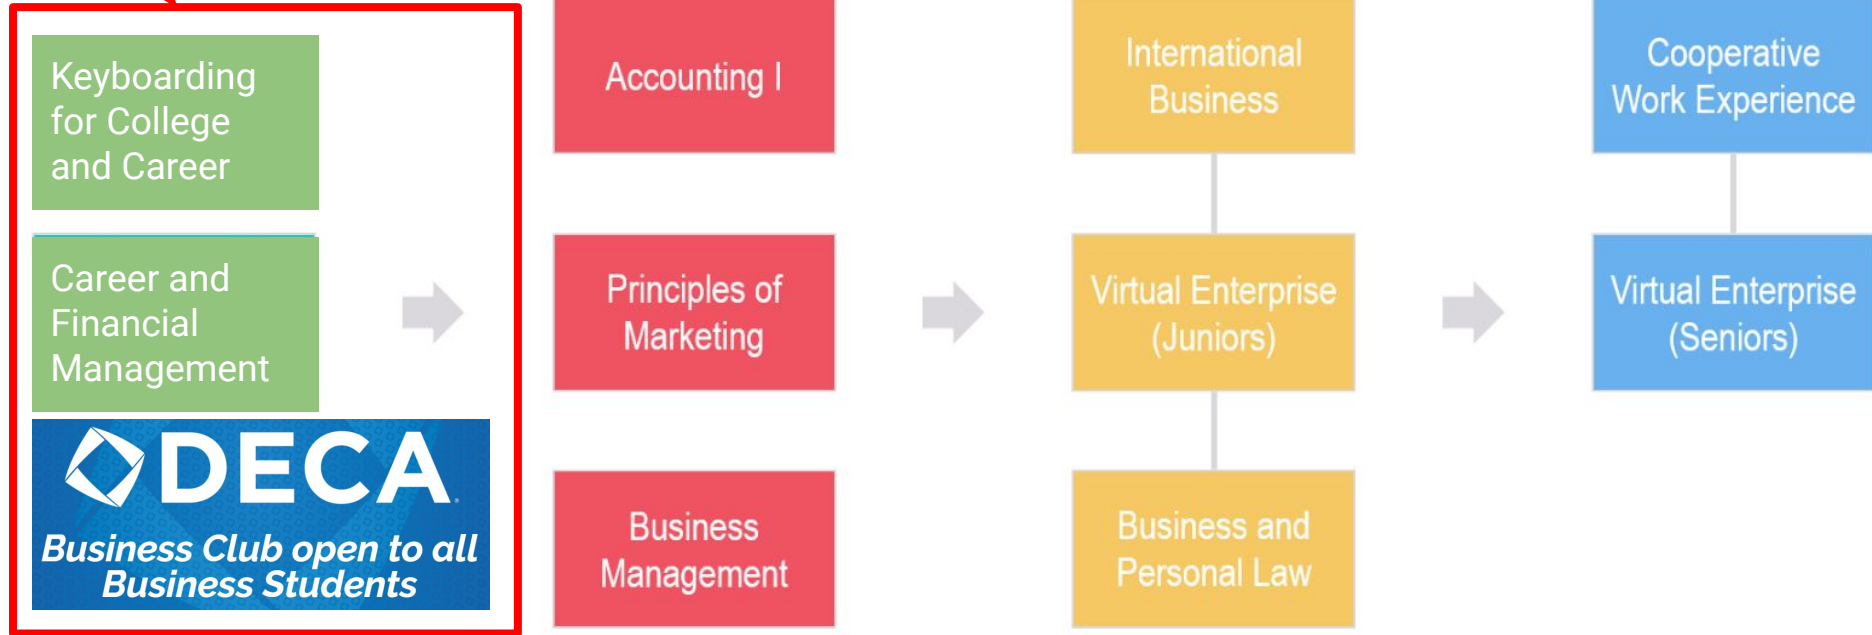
Keyboarding for College and Career

Career and Financial Management

DECA

Business Club open to all Business Students

Accounting I

Principles of Marketing

Business Management

International Business

Virtual Enterprise (Juniors)

Business and Personal Law

Cooperative Work Experience

Virtual Enterprise (Seniors)